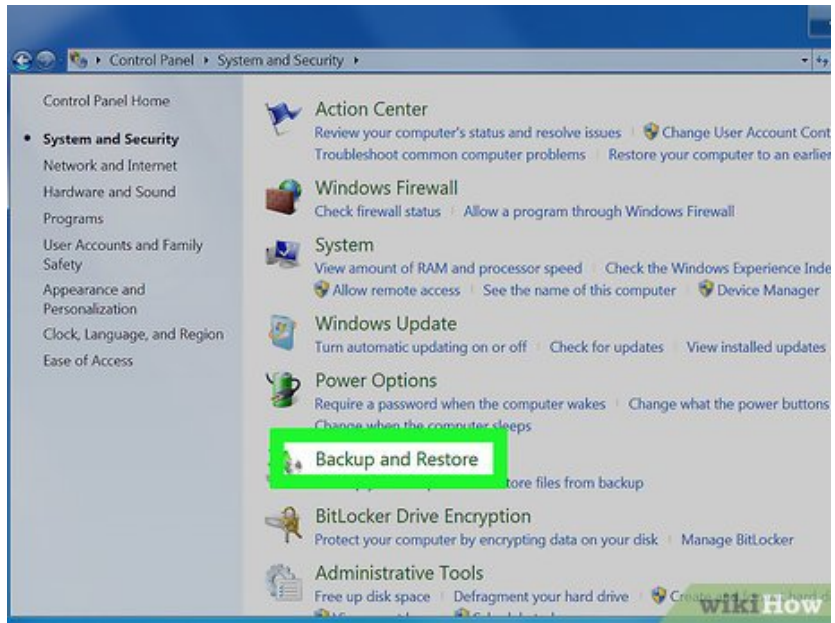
Control Panel ▸ System and Security ▸

Control Panel Home

System and Security

Network and Internet

Hardware and Sound

Programs

User Accounts and Family Safety

Appearance and Personalization

Clock, Language, and Region

Ease of Access

Action Center

Review your computer's status and resolve issues | Change User Account Cont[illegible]

Troubleshoot common computer problems | Restore your computer to an earlie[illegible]

Windows Firewall

Check firewall status | Allow a program through Windows Firewall

System

View amount of RAM and processor speed | Check the Windows Experience Inde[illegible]

Allow remote access | See the name of this computer | Device Manager

Windows Update

Turn automatic updating on or off | Check for updates | View installed updates

Power Options

Require a password when the computer wakes | Change what the power buttons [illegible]

Change when the computer sleeps

Backup and Restore

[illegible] tore files from backup

BitLocker Drive Encryption

Protect your computer by encrypting data on your disk | Manage BitLocker

Administrative Tools

Free up disk space | Defragment your hard drive | Create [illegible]

wikiHow